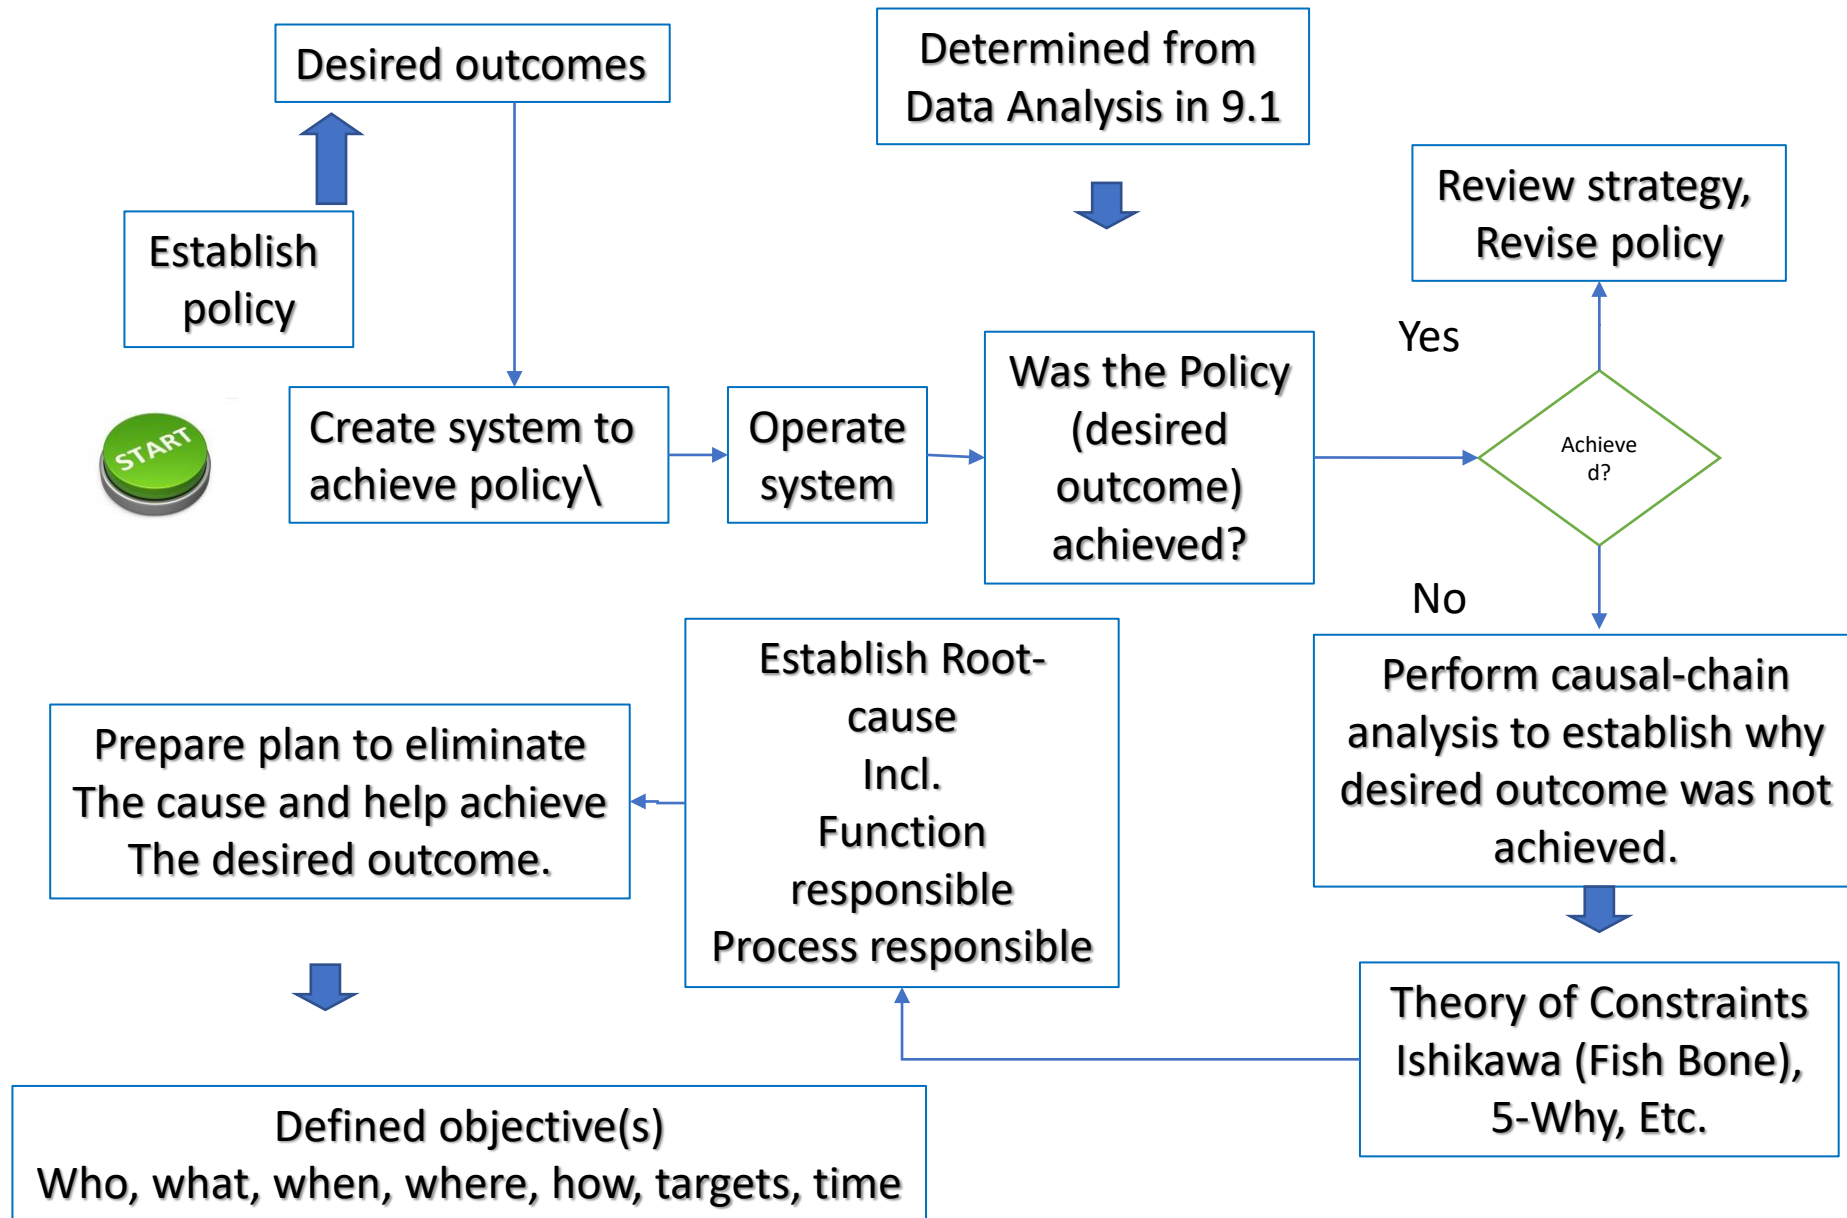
Desired outcomes

Determined from Data Analysis in 9.1

Establish policy

Review strategy, Revise policy

Yes

START

Create system to achieve policy\

Operate system

Was the Policy (desired outcome) achieved?

Achieve d?

No

Establish Root-cause Incl. Function responsible Process responsible

Prepare plan to eliminate The cause and help achieve The desired outcome.

Perform causal-chain analysis to establish why desired outcome was not achieved.

Theory of Constraints Ishikawa (Fish Bone), 5-Why, Etc.

Defined objective(s)
Who, what, when, where, how, targets, time